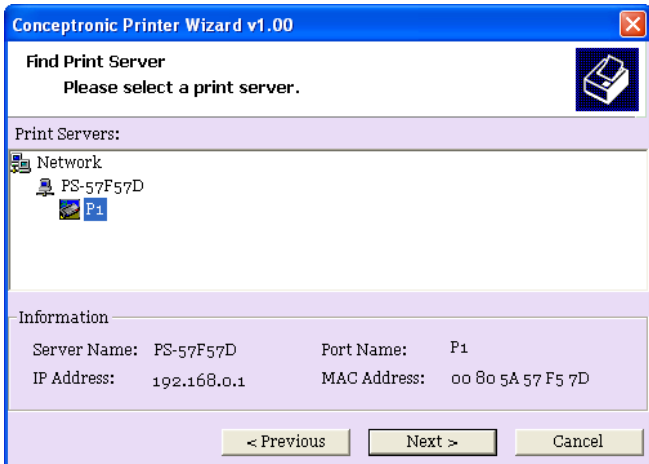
Conceptronic Printer Wizard v1.00

Find Print Server

Please select a print server.

Print Servers:

Network

PS-57F57D

P1

Information

Server Name: PS-57F57D

Port Name: P1

IP Address: 192.168.0.1

MAC Address: 00 80 5A 57 F5 7D

< Previous

Next >

Cancel